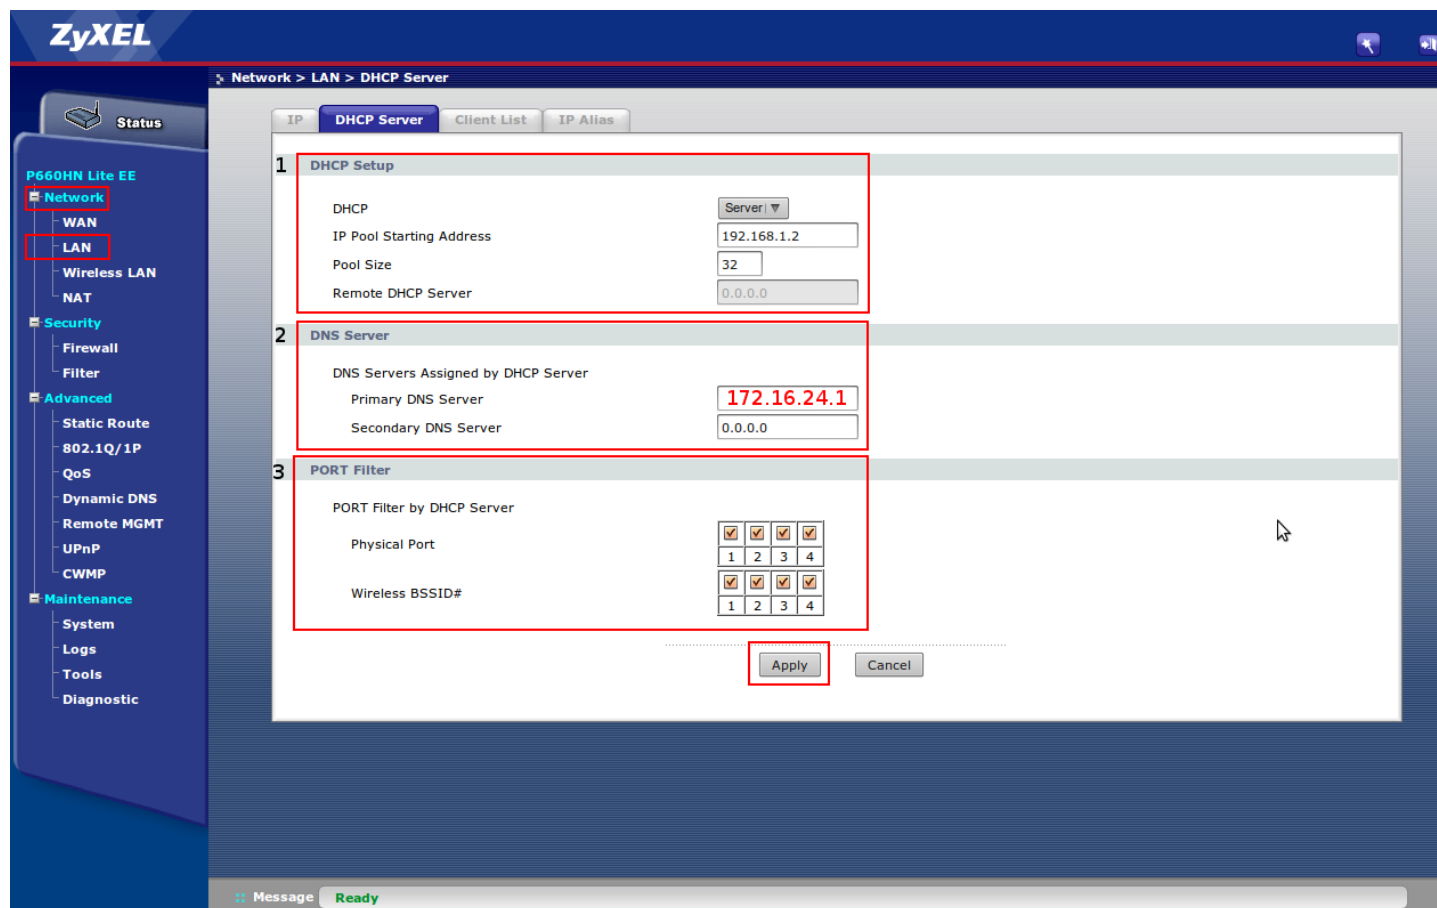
ZyXEL

Network > LAN > DHCP Server

Status

P660HN Lite EE
Network
WAN
LAN
Wireless LAN
NAT
Security
Firewall
Filter
Advanced
Static Route
802.1Q/1P
QoS
Dynamic DNS
Remote MGMT
UPnP
CWMP
Maintenance
System
Logs
Tools
Diagnostic

IP | DHCP Server | Client List | IP Alias

1 DHCP Setup

DHCP Server
IP Pool Starting Address 192.168.1.2
Pool Size 32
Remote DHCP Server 0.0.0.0

2 DNS Server

DNS Servers Assigned by DHCP Server
Primary DNS Server 172.16.24.1
Secondary DNS Server 0.0.0.0

3 PORT Filter

PORT Filter by DHCP Server
Physical Port 1 2 3 4
Wireless BSSID# 1 2 3 4

Apply Cancel

Message Ready